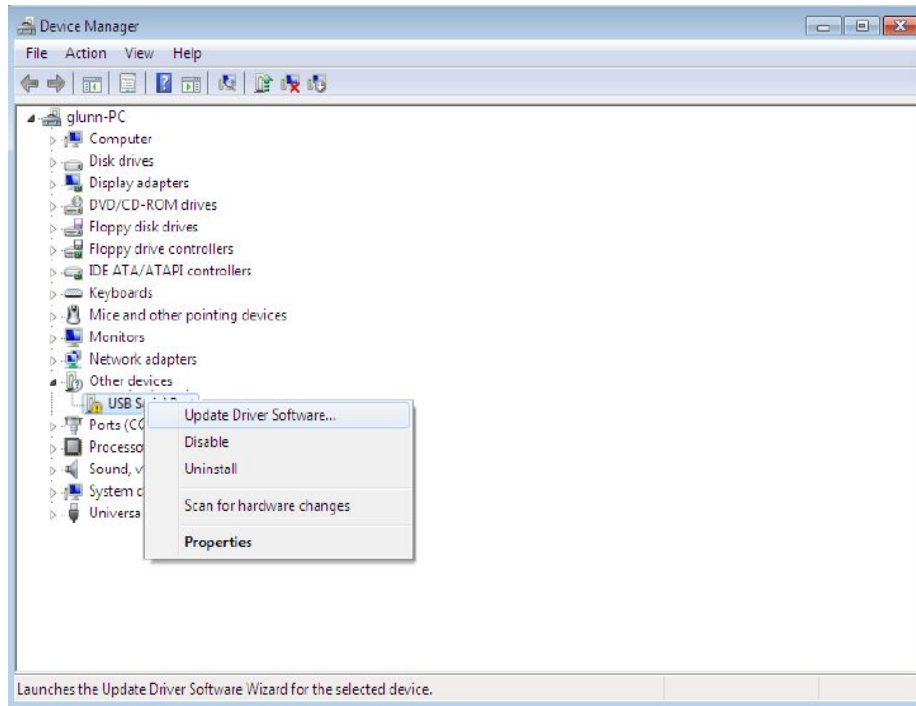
Device Manager

File Action View Help

glunn-PC
Computer
Disk drives
Display adapters
DVD/CD-ROM drives
Floppy disk drives
Floppy drive controllers
IDE ATA/ATAPI controllers
Keyboards
Mice and other pointing devices
Monitors
Network adapters
Other devices
USB S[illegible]
Ports (CO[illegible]
Processo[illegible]
Sound, v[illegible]
System d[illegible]
Universa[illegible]

Update Driver Software...
Disable
Uninstall
Scan for hardware changes
Properties

Launches the Update Driver Software Wizard for the selected device.